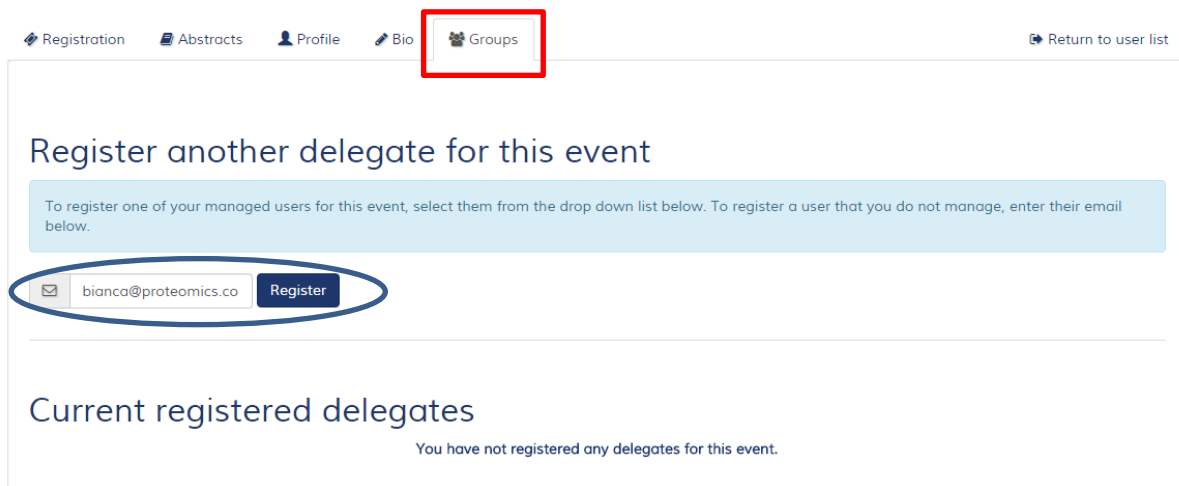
Registration Abstracts Profile Bio Groups Return to user list

Register another delegate for this event

To register one of your managed users for this event, select them from the drop down list below. To register a user that you do not manage, enter their email below.

bianca@proteomics.co Register

Current registered delegates

You have not registered any delegates for this event.